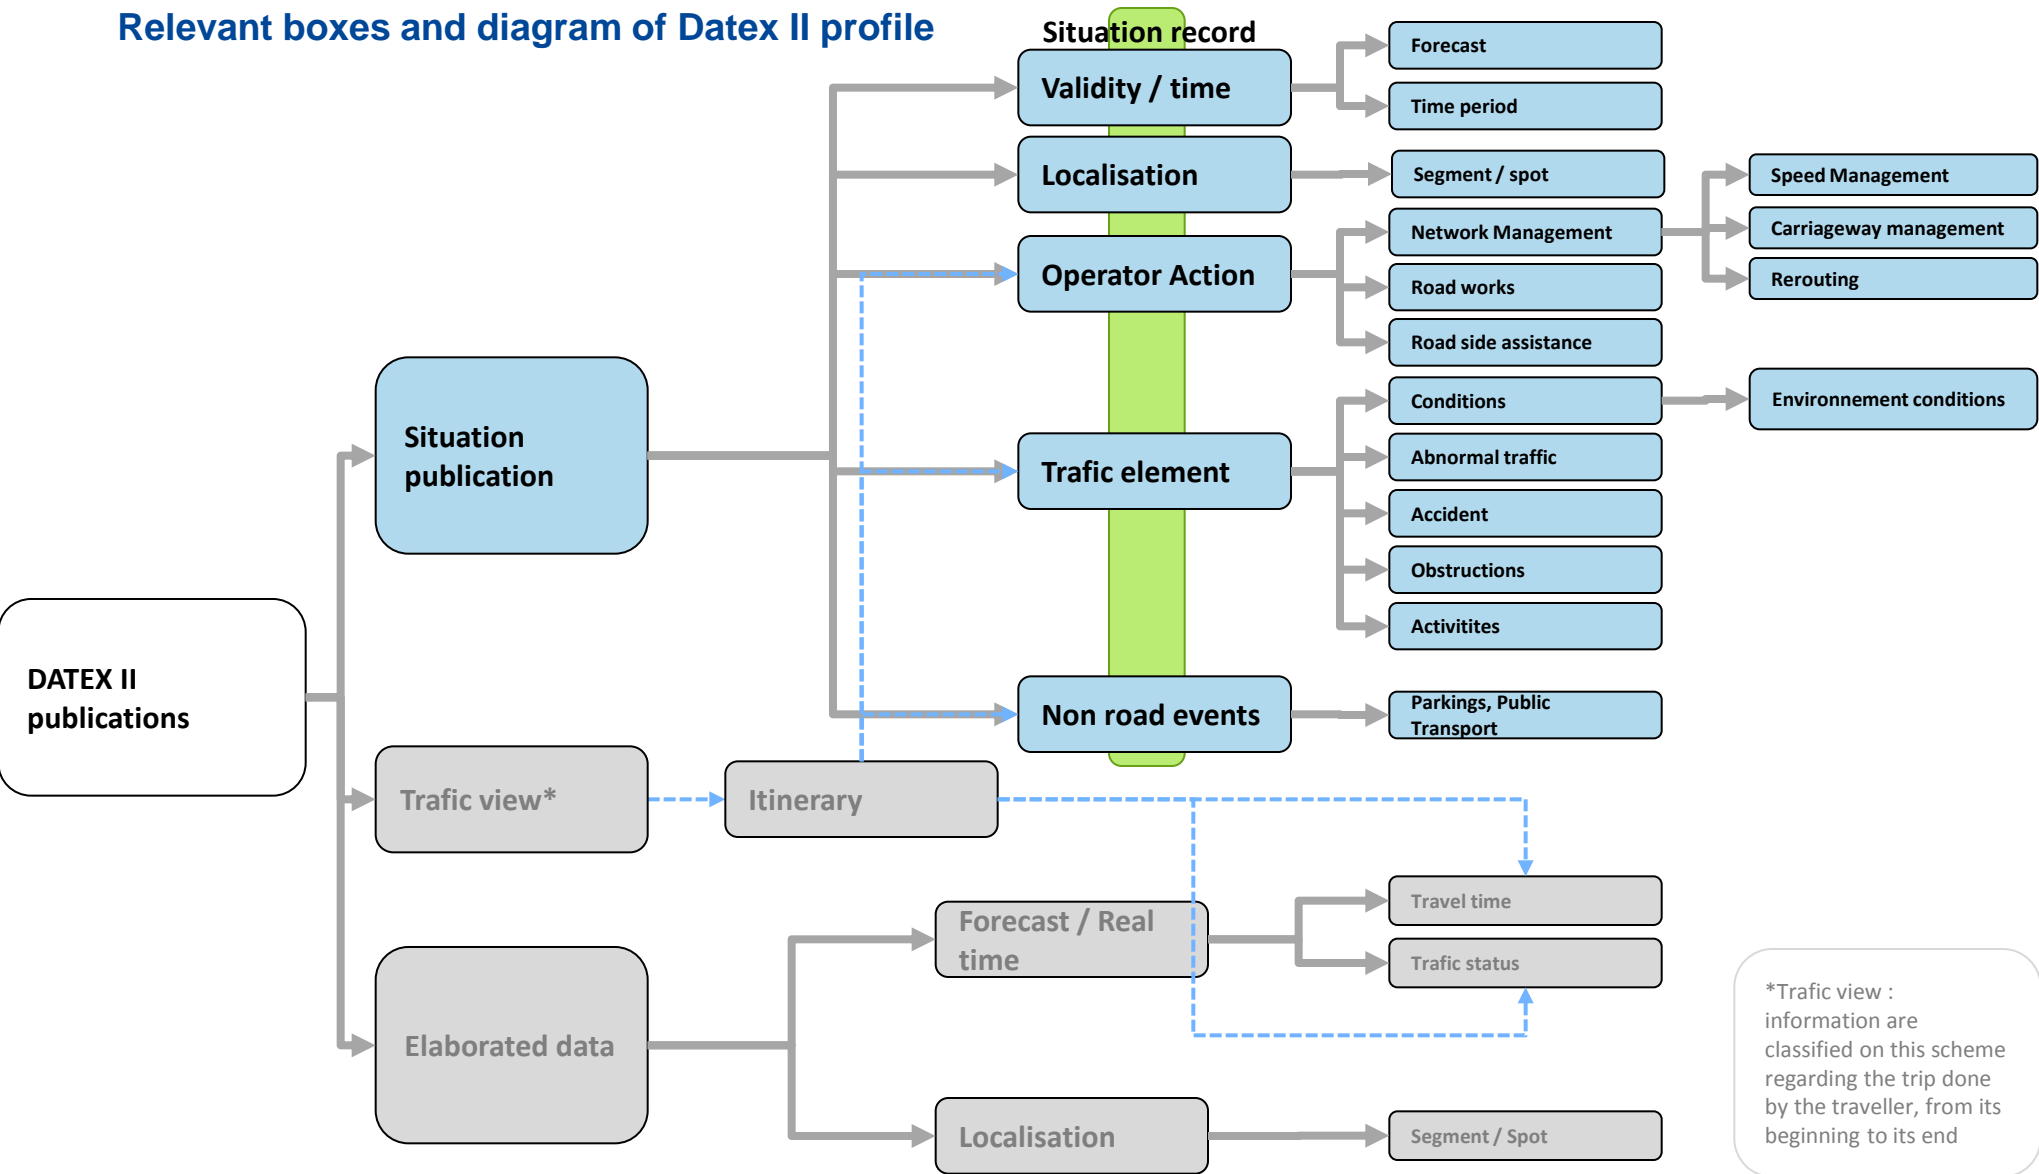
Relevant boxes and diagram of Datex II profile

Situation record

Validity / time

Forecast

Time period

Localisation

Segment / spot

Speed Management

Carriageway management

Rerouting

Operator Action

Network Management

Road works

Road side assistance

Situation publication

Trafic element

Conditions

Environnement conditions

Abnormal traffic

Accident

Obstructions

Activitites

DATEX II publications

Non road events

Parkings, Public Transport

Trafic view*

Itinerary

Forecast / Real time

Travel time

Trafic status

Elaborated data

Localisation

Segment / Spot

*Trafic view : information are classified on this scheme regarding the trip done by the traveller, from its beginning to its end